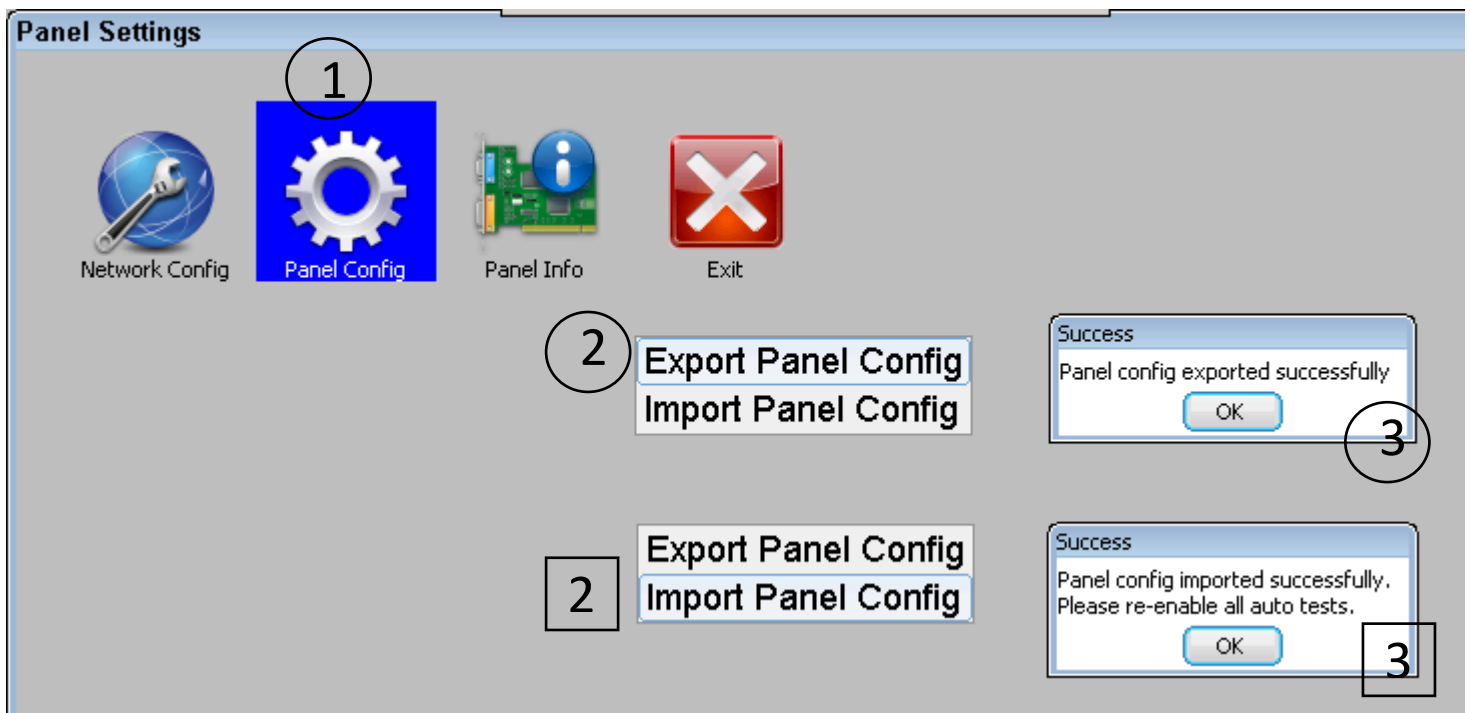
Panel Settings

1

Network Config

Panel Config

Panel Info

Exit

2

Export Panel Config

Import Panel Config

Success

Panel config exported successfully

OK

3

Export Panel Config

2

Import Panel Config

Success

Panel config imported successfully. Please re-enable all auto tests.

OK

3